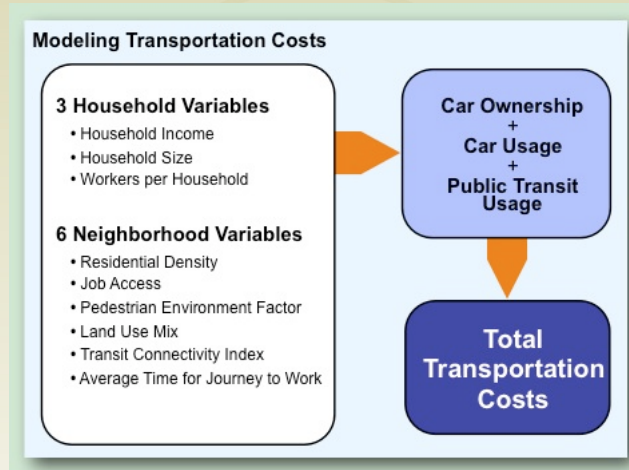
Modeling Transportation Costs

3 Household Variables
• Household Income
• Household Size
• Workers per Household

6 Neighborhood Variables
• Residential Density
• Job Access
• Pedestrian Environment Factor
• Land Use Mix
• Transit Connectivity Index
• Average Time for Journey to Work

Car Ownership
+
Car Usage
+
Public Transit Usage

Total Transportation Costs